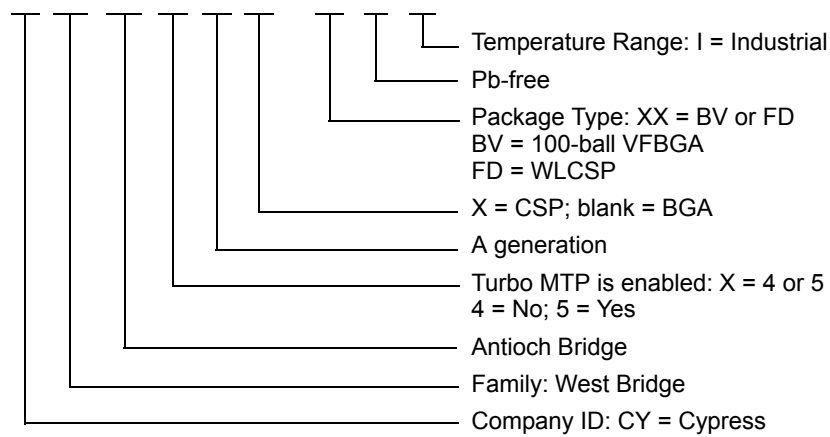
Temperature Range: I = Industrial

Pb-free

Package Type: XX = BV or FD
BV = 100-ball VFBGA
FD = WLCSP

X = CSP; blank = BGA

A generation

Turbo MTP is enabled: X = 4 or 5
4 = No; 5 = Yes

Antioch Bridge

Family: West Bridge

Company ID: CY = Cypress